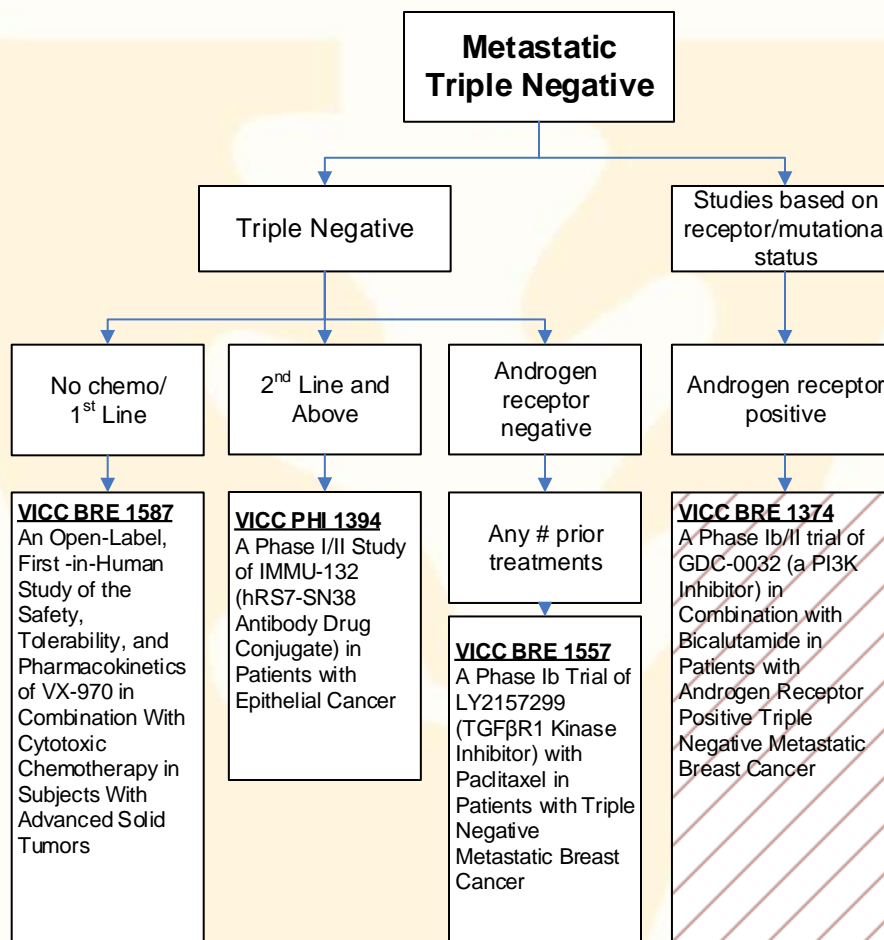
Metastatic Triple Negative

Triple Negative

Studies based on receptor/mutationa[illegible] status

No chemo/ 1$^{st}$ Line

2$^{nd}$ Line and Above

Androgen receptor negative

Androgen receptor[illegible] positive

VICC BRE 1587
An Open-Label, First -in-Human Study of the Safety, Tolerability, and Pharmacokinetics of VX-970 in Combination With Cytotoxic Chemotherapy in Subjects With Advanced Solid Tumors

VICC PHI 1394
A Phase I/II Study of IMMU-132 (hRS7-SN38 Antibody Drug Conjugate) in Patients with Epithelial Cancer

Any # prior treatments

VICC BRE 1557
A Phase Ib Trial of LY2157299 (TGFβR1 Kinase Inhibitor) with Paclitaxel in Patients with Triple Negative Metastatic Breast Cancer

VICC BRE 1374
A Phase Ib/II trial of GDC-0032 (a PI3K Inhibitor) in Combination with Bicalutamide in Patients with Androgen Receptor Positive Triple Negative Metastatic Breast Cancer